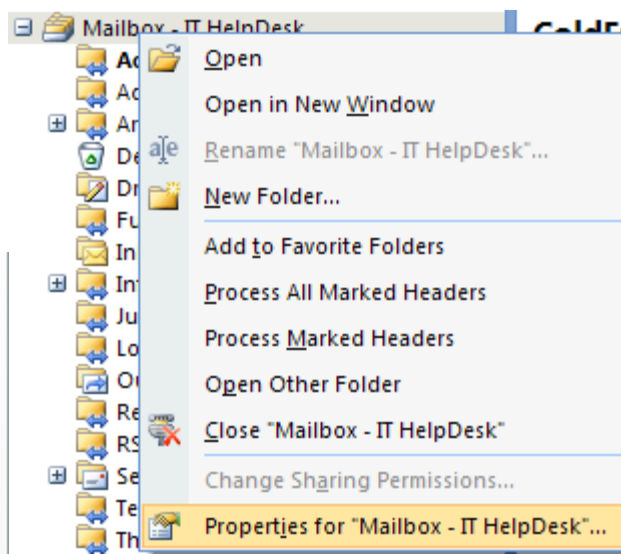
Mailbox - IT HelpDesk

Ac
Ac
Ar
De
Dr
Fu
In
In
Ju
Lo
Ou
Re
RS
Se
Te
Th

Open
Open in New Window
Rename "Mailbox - IT HelpDesk"...
New Folder...
Add to Favorite Folders
Process All Marked Headers
Process Marked Headers
Open Other Folder
Close "Mailbox - IT HelpDesk"
Change Sharing Permissions...
Properties for "Mailbox - IT HelpDesk"...